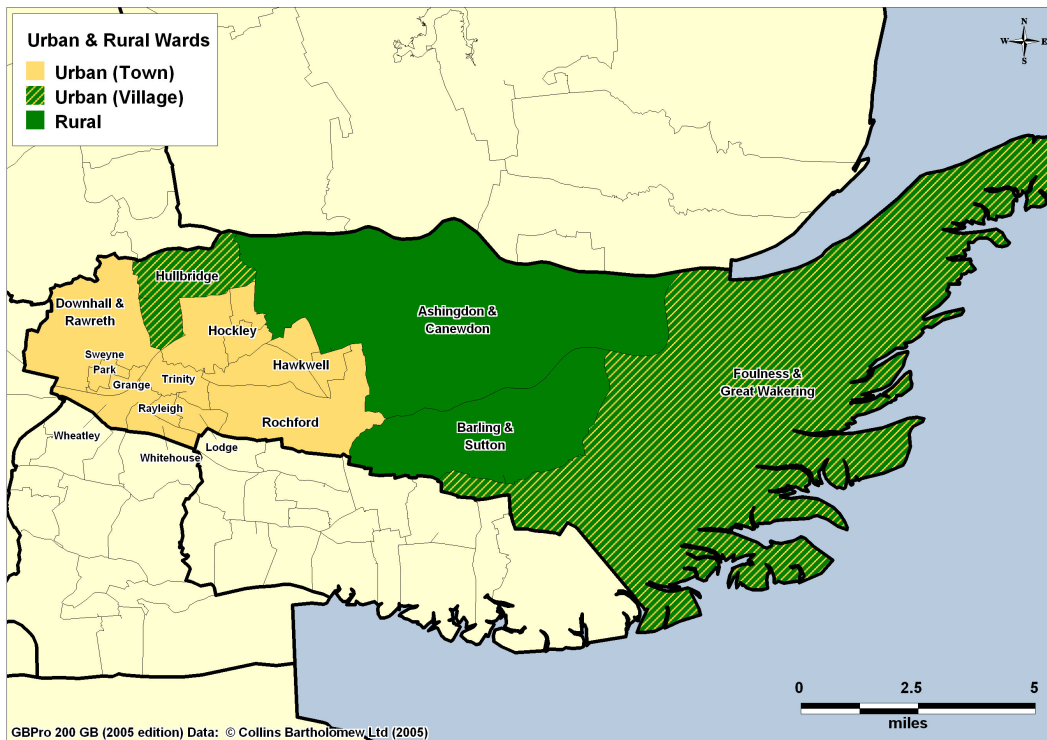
Urban & Rural Wards
Urban (Town)
Urban (Village)
Rural

N
W E
S

Hullbridge
Downhall & Rawreth
Hockley
Ashingdon & Canewdon
Sweyne Park
Grange
Trinity
Hawkwell
Rayleigh
Rochford
Wheatley
Lodge
Whitehouse
Barling & Sutton
Foulness & Great Wakering

0 2.5 5
miles

GBPro 200 GB (2005 edition) Data: © Collins Bartholomew Ltd (2005)